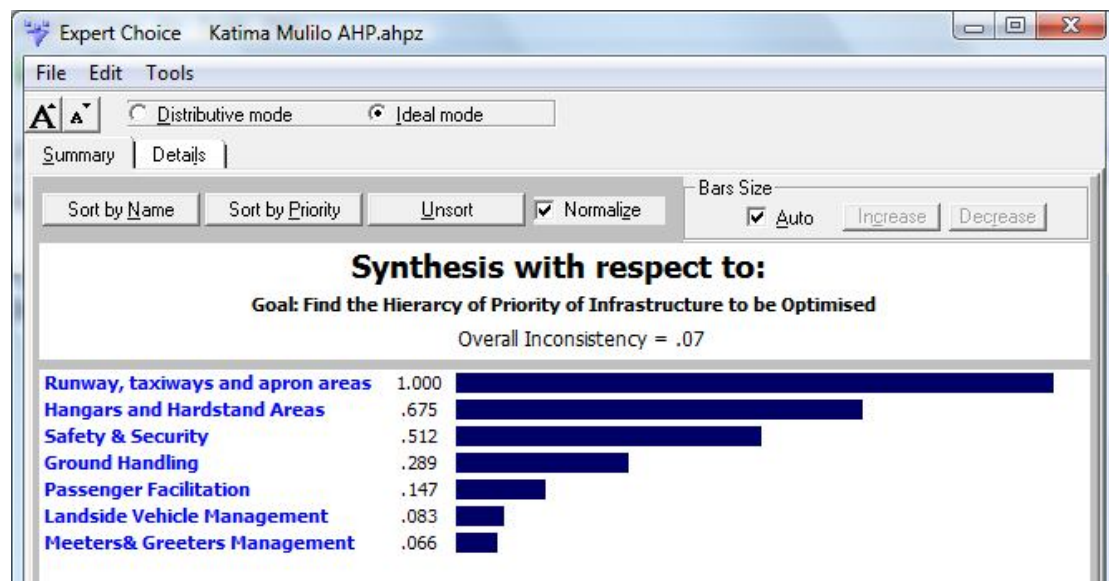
Expert Choice Katima Mulilo AHP.ahpz

File Edit Tools

Distributive mode Ideal mode

Summary Details

Sort by Name Sort by Priority Unsort Normalize

Bars Size
Auto Increase Decrease

Synthesis with respect to:

Goal: Find the Hierarcy of Priority of Infrastructure to be Optimised

Overall Inconsistency = .07

| | |
|---|---|
| Runway, taxiways and apron areas | 1.000 |
| Hangars and Hardstand Areas | .675 |
| Safety & Security | .512 |
| Ground Handling | .289 |
| Passenger Facilitation | .147 |
| Landside Vehicle Management | .083 |
| Meeters& Greeters Management | .066 |